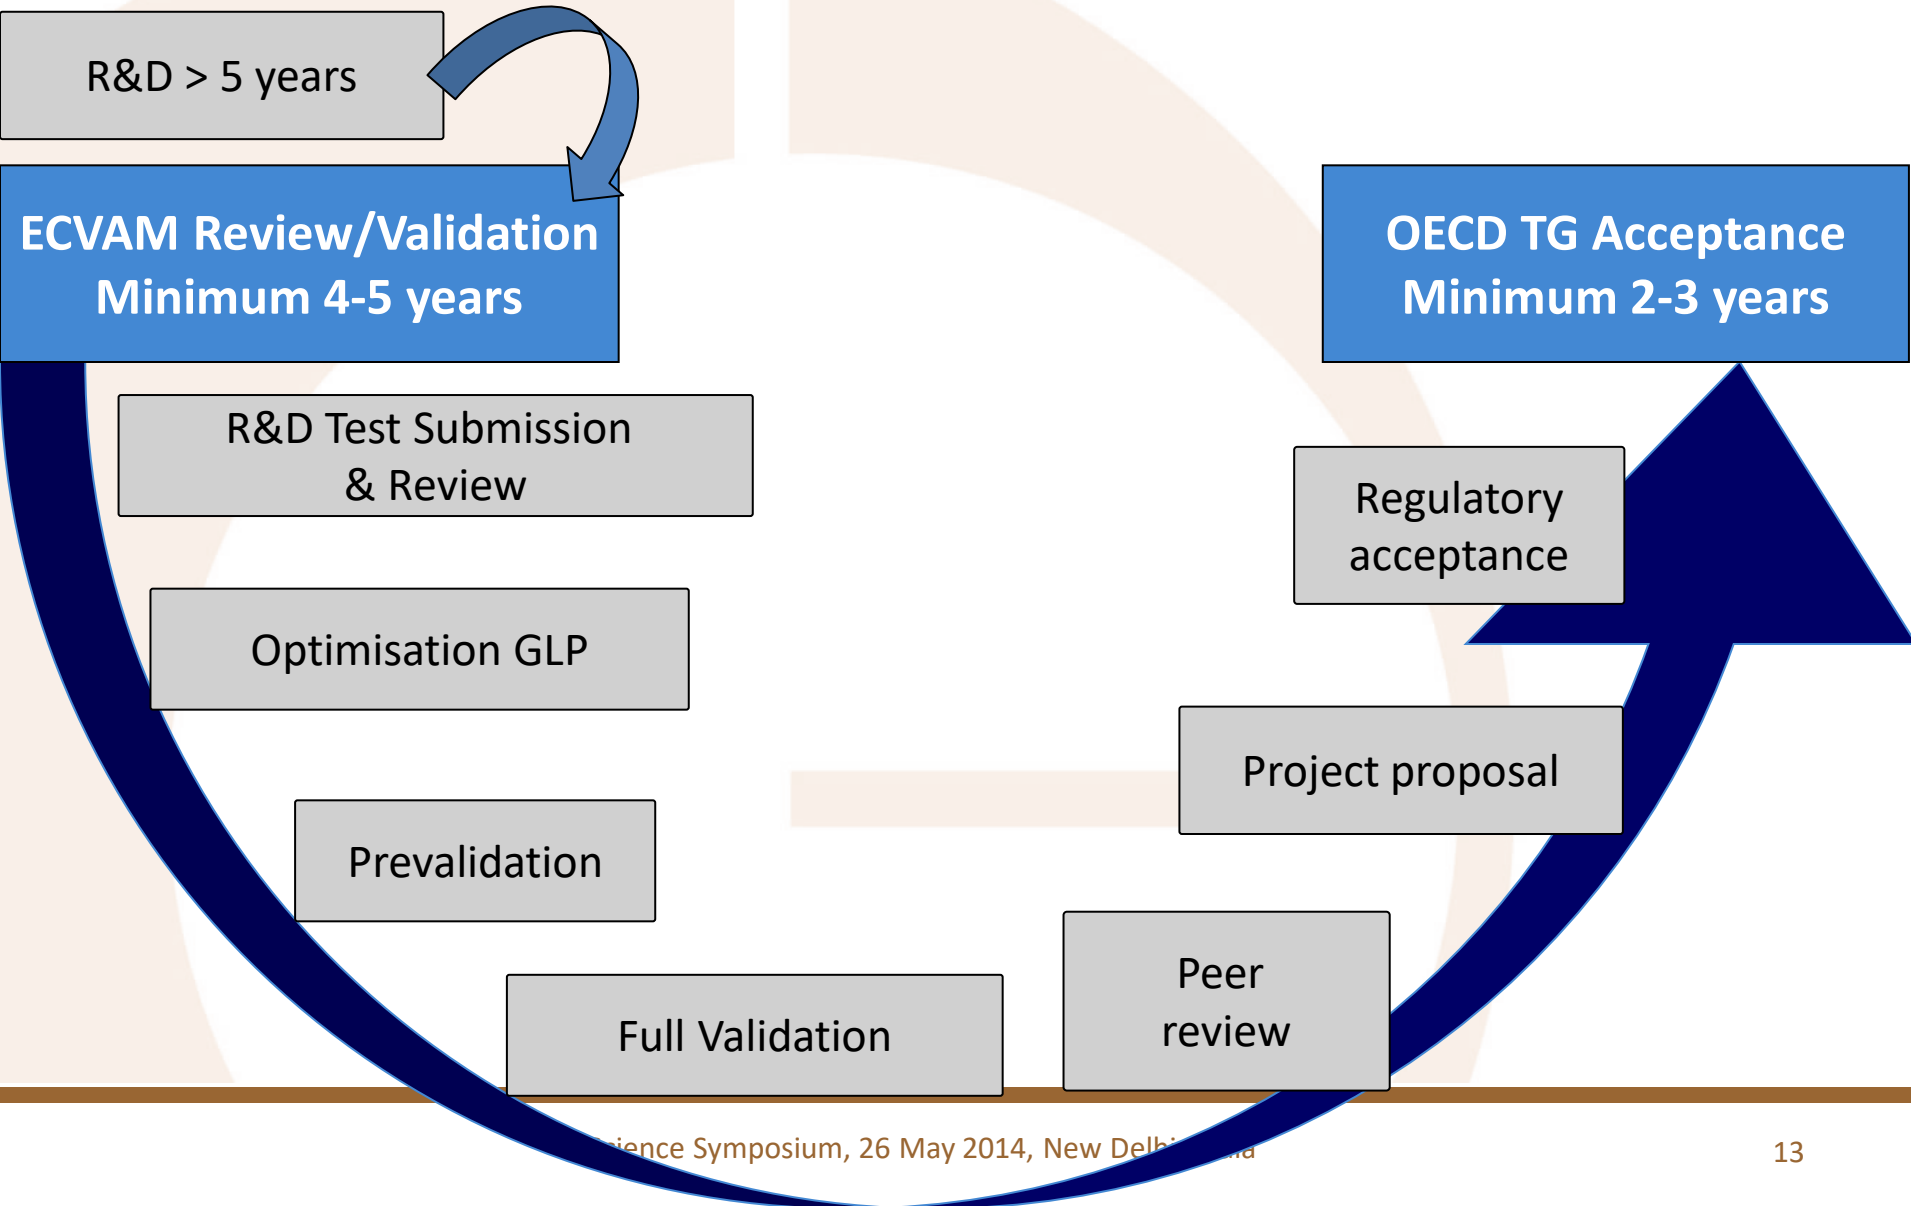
R&D > 5 years

ECVAM Review/Validation
Minimum 4-5 years

OECD TG Acceptance
Minimum 2-3 years

R&D Test Submission
& Review

Regulatory acceptance

Optimisation GLP

Project proposal

Prevalidation

Peer review

Full Validation

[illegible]ience Symposium, 26 May 2014, New Delhi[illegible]

13